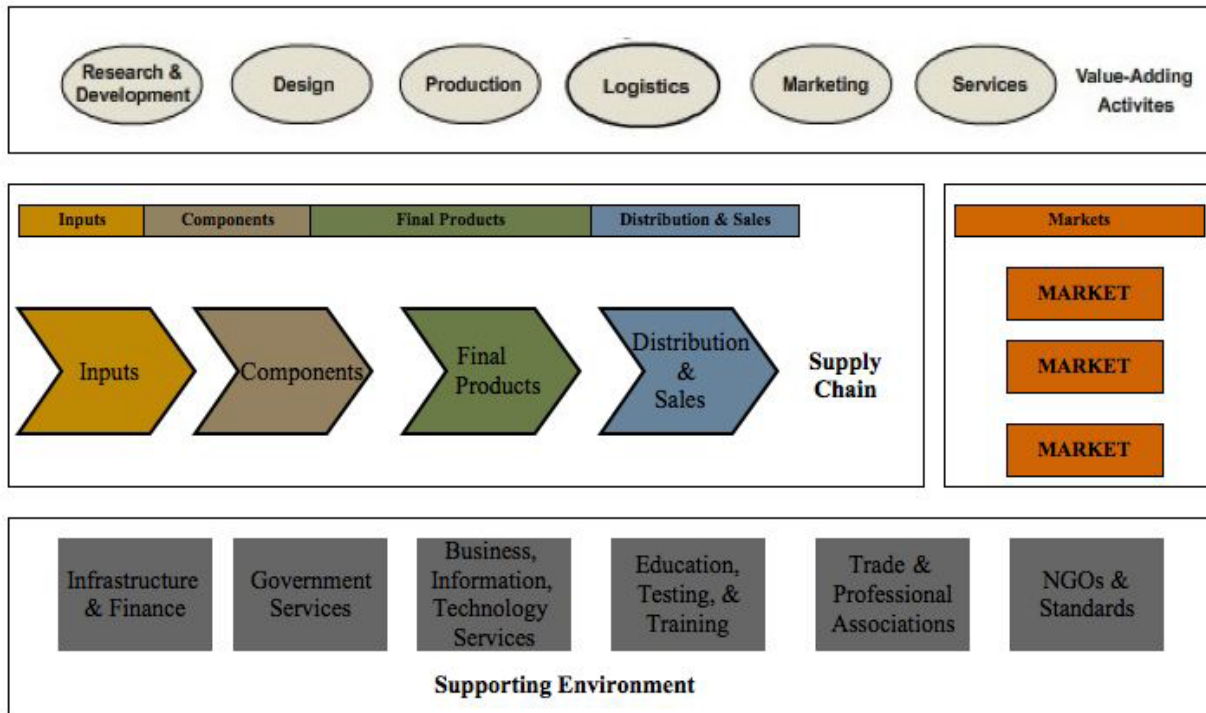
Research & Development

Design

Production

Logistics

Marketing

Services

Value-Adding Activites

Inputs

Components

Final Products

Distribution & Sales

Markets

Inputs

Components

Final Products

Distribution & Sales

Supply Chain

MARKET

MARKET

MARKET

Infrastructure & Finance

Government Services

Business, Information, Technology Services

Education, Testing, & Training

Trade & Professional Associations

NGOs & Standards

Supporting Environment